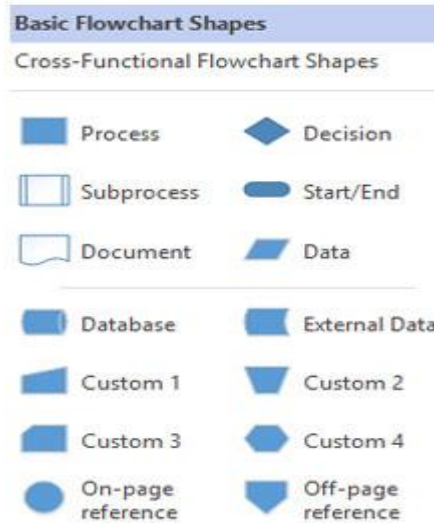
Basic Flowchart Shapes

Cross-Functional Flowchart Shapes

Process
Decision
Subprocess
Start/End
Document
Data

Database
External Data
Custom 1
Custom 2
Custom 3
Custom 4
On-page reference
Off-page reference